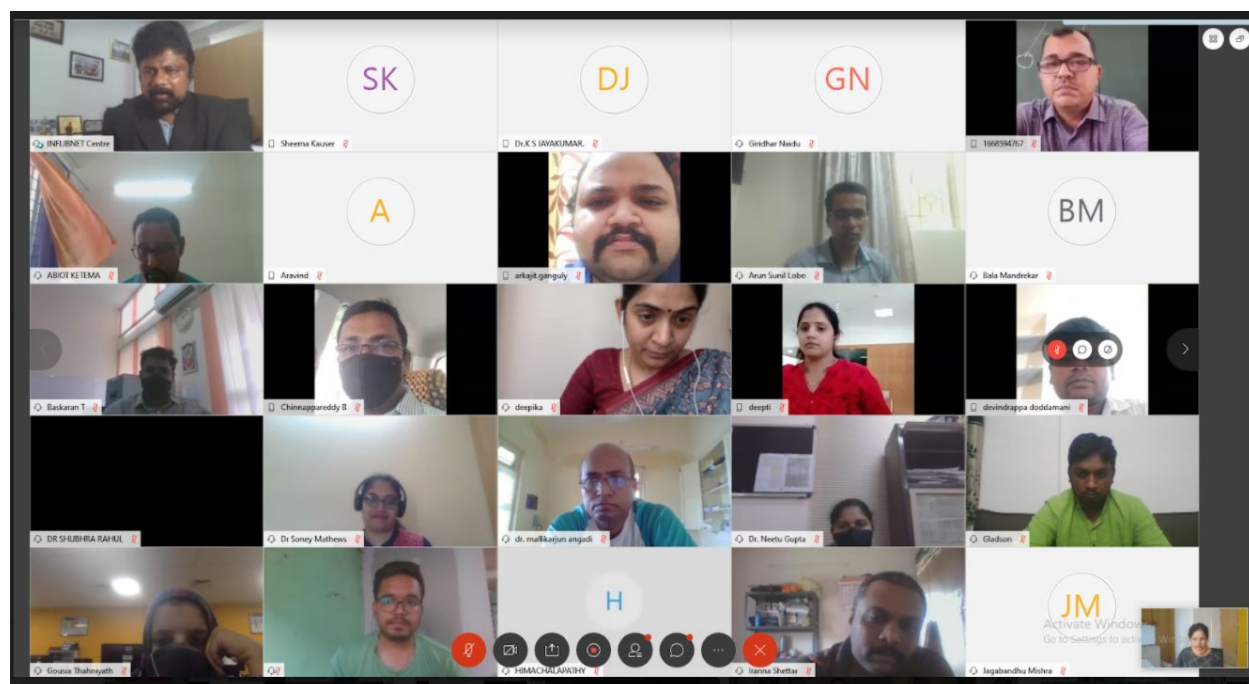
INFLIBNET Centre

SK
Sheema Kauser

DJ
Dr.K S JAYAKUMAR.

GN
Giridhar Naidu

1668594767

ABIOT KETEMA

A
Aravind

arkajit.ganguly

Arun Sunil Lobo

BM
Bala Mandrekar

Baskaran T

Chinnappareddy B

deepika

deepti

devindrappa doddamani

DR SHUBHRA RAHUL

Dr Soney Mathews

dr. mallikarjun angadi

Dr. Neetu Gupta

Gladson

Gousia Thahniyath

H
HIMACHALAPATHY

Iranna Shettar

JM
Jagabandhu Mishra

Activate Windows
Go to Settings to activate Windows.